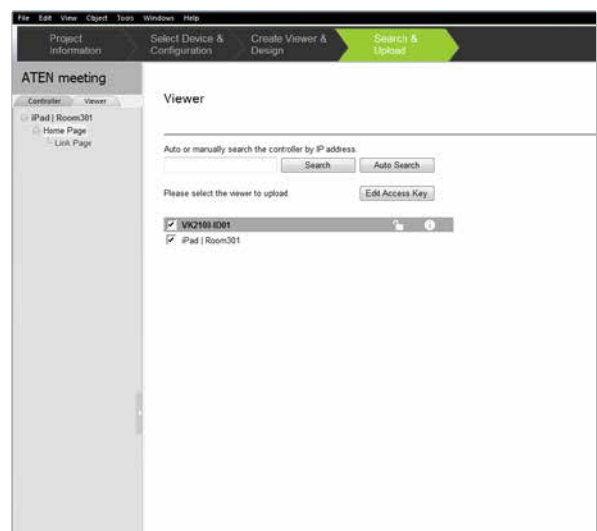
File Edit View Object Tools Windows Help

Project Information

Select Device & Configuration

Create Viewer & Design

Search & Upload

ATEN meeting

Controller Viewer

iPad | Room301
Home Page
Link Page

Viewer

Auto or manually search the controller by IP address.

Search

Auto Search

Please select the viewer to upload

Edit Access Key

VK2100-ID01

iPad | Room301